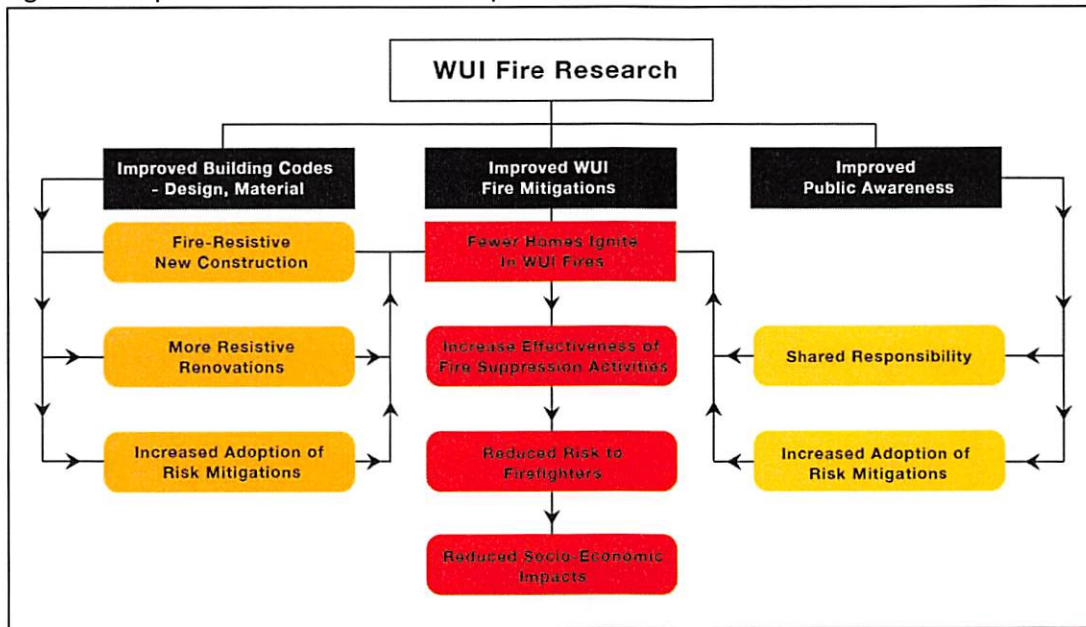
WUI Fire Research

Improved Building Codes - Design, Material

Improved WUI Fire Mitigations

Improved Public Awareness

Fire-Resistive New Construction

Fewer Homes Ignite In WUI Fires

More Resistive Renovations

Increase Effectiveness of Fire Suppression Activities

Shared Responsibility

Increased Adoption of Risk Mitigations

Reduced Risk to Firefighters

Increased Adoption of Risk Mitigations

Reduced Socio-Economic Impacts